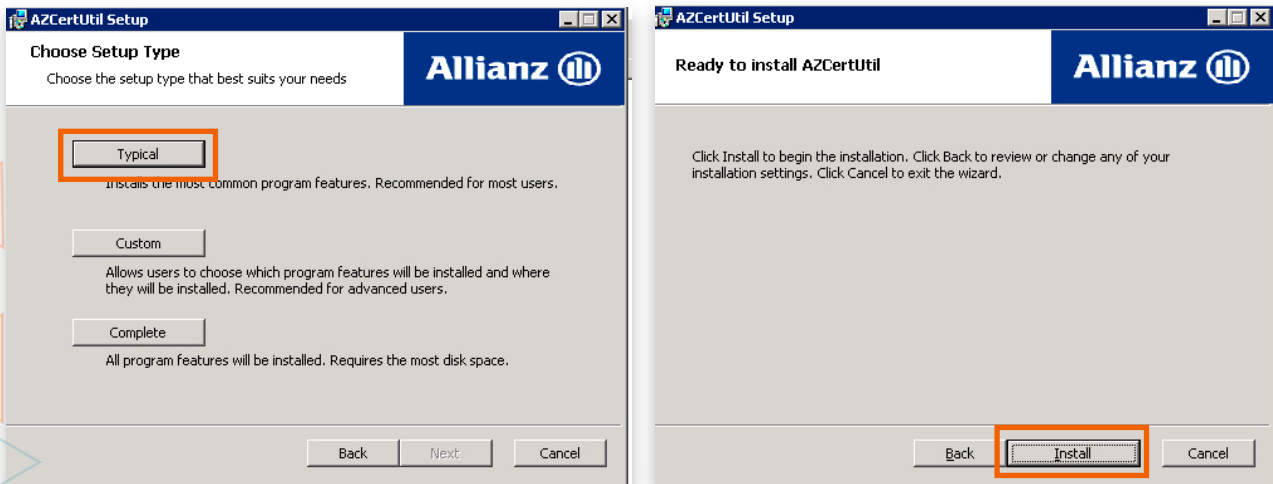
AZCertUtil Setup

Choose Setup Type

Choose the setup type that best suits your needs

Allianz

Typical

Installs the most common program features. Recommended for most users.

Custom

Allows users to choose which program features will be installed and where they will be installed. Recommended for advanced users.

Complete

All program features will be installed. Requires the most disk space.

Back Next Cancel

AZCertUtil Setup

Ready to install AZCertUtil

Allianz

Click Install to begin the installation. Click Back to review or change any of your installation settings. Click Cancel to exit the wizard.

Back Install Cancel